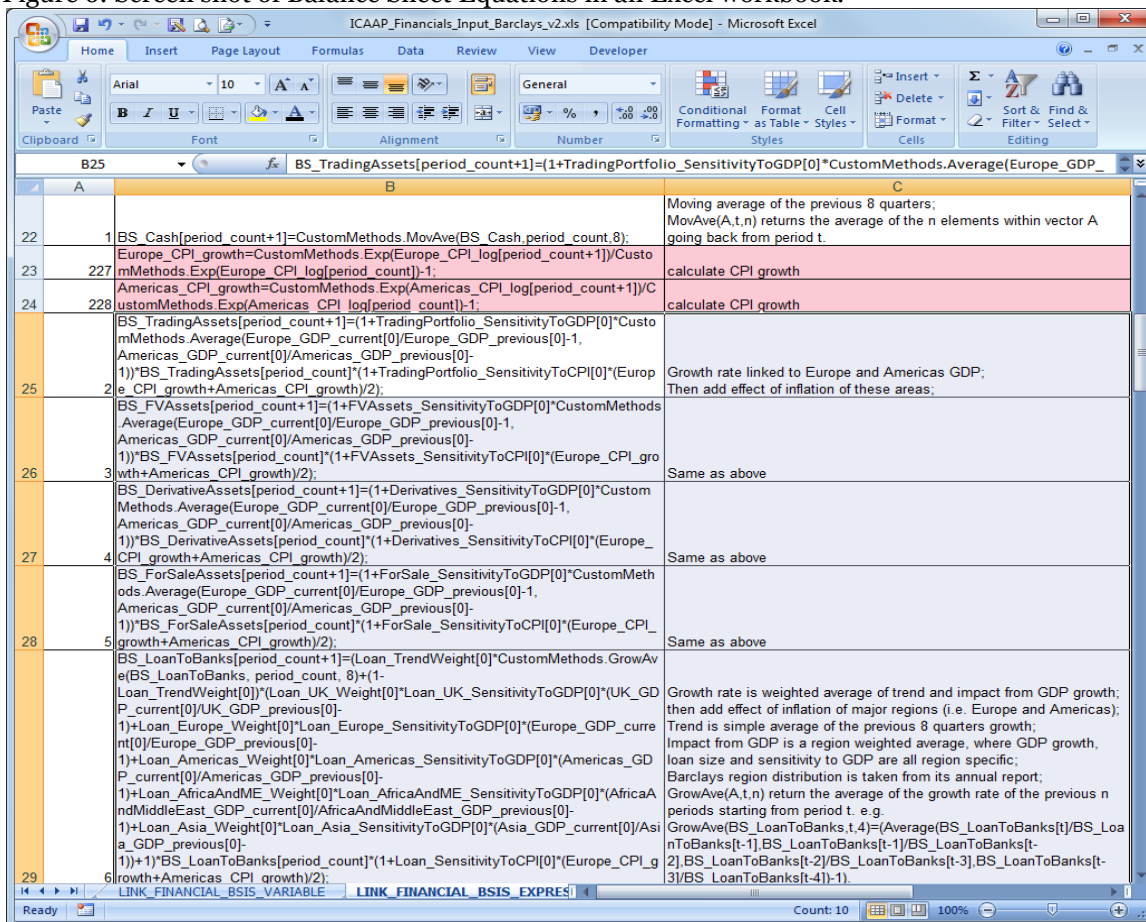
Figure 6: Screen shot of Balance Sheet Equations in an Excel workbook.

ICAAP_Financials_Input_Barclays_v2.xls [Compatibility Mode] - Microsoft Excel

Home Insert Page Layout Formulas Data Review View Developer

Paste
Clipboard
Arial 10
B I U
Font
Alignment
General
% ,
Number
Conditional Formatting
Format as Table
Cell Styles
Styles
Insert
Delete
Format
Cells
Sort & Filter
Find & Select
Editing

B25 $f_x$ BS_TradingAssets[period_count+1]=(1+TradingPortfolio_SensitivityToGDP[0]*CustomMethods.Average(Europe_GDP_

| | A | B | C |
|---|---|---|---|
| 22 | 1 | BS_Cash[period_count+1]=CustomMethods.MovAve(BS_Cash,period_count,8); | Moving average of the previous 8 quarters; MovAve(A,t,n) returns the average of the n elements within vector A going back from period t. |
| 23 | 227 | Europe_CPI_growth=CustomMethods.Exp(Europe_CPI_log[period_count+1])/CustomMethods.Exp(Europe_CPI_log[period_count])-1; | calculate CPI growth |
| 24 | 228 | Americas_CPI_growth=CustomMethods.Exp(Americas_CPI_log[period_count+1])/CustomMethods.Exp(Americas_CPI_log[period_count])-1; | calculate CPI growth |
| 25 | 2 | BS_TradingAssets[period_count+1]=(1+TradingPortfolio_SensitivityToGDP[0]*CustomMethods.Average(Europe_GDP_current[0]/Europe_GDP_previous[0]-1, Americas_GDP_current[0]/Americas_GDP_previous[0]-1))*BS_TradingAssets[period_count]*(1+TradingPortfolio_SensitivityToCPI[0]*(Europe_CPI_growth+Americas_CPI_growth)/2); | Growth rate linked to Europe and Americas GDP; Then add effect of inflation of these areas; |
| 26 | 3 | BS_FVAssets[period_count+1]=(1+FVAssets_SensitivityToGDP[0]*CustomMethods.Average(Europe_GDP_current[0]/Europe_GDP_previous[0]-1, Americas_GDP_current[0]/Americas_GDP_previous[0]-1))*BS_FVAssets[period_count]*(1+FVAssets_SensitivityToCPI[0]*(Europe_CPI_growth+Americas_CPI_growth)/2); | Same as above |
| 27 | 4 | BS_DerivativeAssets[period_count+1]=(1+Derivatives_SensitivityToGDP[0]*CustomMethods.Average(Europe_GDP_current[0]/Europe_GDP_previous[0]-1, Americas_GDP_current[0]/Americas_GDP_previous[0]-1))*BS_DerivativeAssets[period_count]*(1+Derivatives_SensitivityToCPI[0]*(Europe_CPI_growth+Americas_CPI_growth)/2); | Same as above |
| 28 | 5 | BS_ForSaleAssets[period_count+1]=(1+ForSale_SensitivityToGDP[0]*CustomMethods.Average(Europe_GDP_current[0]/Europe_GDP_previous[0]-1, Americas_GDP_current[0]/Americas_GDP_previous[0]-1))*BS_ForSaleAssets[period_count]*(1+ForSale_SensitivityToCPI[0]*(Europe_CPI_growth+Americas_CPI_growth)/2); | Same as above |
| 29 | 6 | BS_LoanToBanks[period_count+1]=(Loan_TrendWeight[0]*CustomMethods.GrowAve(BS_LoanToBanks, period_count, 8)+(1-Loan_TrendWeight[0])*(Loan_UK_Weight[0]*Loan_UK_SensitivityToGDP[0]*(UK_GDP_current[0]/UK_GDP_previous[0]-1)+Loan_Europe_Weight[0]*Loan_Europe_SensitivityToGDP[0]*(Europe_GDP_current[0]/Europe_GDP_previous[0]-1)+Loan_Americas_Weight[0]*Loan_Americas_SensitivityToGDP[0]*(Americas_GDP_current[0]/Americas_GDP_previous[0]-1)+Loan_AfricaAndME_Weight[0]*Loan_AfricaAndME_SensitivityToGDP[0]*(AfricaAndMiddleEast_GDP_current[0]/AfricaAndMiddleEast_GDP_previous[0]-1)+Loan_Asia_Weight[0]*Loan_Asia_SensitivityToGDP[0]*(Asia_GDP_current[0]/Asia_GDP_previous[0]-1))+1)*BS_LoanToBanks[period_count]*(1+Loan_SensitivityToCPI[0]*(Europe_CPI_growth+Americas_CPI_growth)/2); | Growth rate is weighted average of trend and impact from GDP growth; then add effect of inflation of major regions (i.e. Europe and Americas); Trend is simple average of the previous 8 quarters growth; Impact from GDP is a region weighted average, where GDP growth, loan size and sensitivity to GDP are all region specific; Barclays region distribution is taken from its annual report; GrowAve(A,t,n) return the average of the growth rate of the previous n periods starting from period t. e.g. GrowAve(BS_LoanToBanks,t,4)=(Average(BS_LoanToBanks[t]/BS_LoanToBanks[t-1],BS_LoanToBanks[t-1]/BS_LoanToBanks[t-2],BS_LoanToBanks[t-2]/BS_LoanToBanks[t-3],BS_LoanToBanks[t-3]/BS_LoanToBanks[t-4])-1). |

LINK_FINANCIAL_BSIS_VARIABLE LINK_FINANCIAL_BSIS_EXPRES

Ready Count: 10 100%